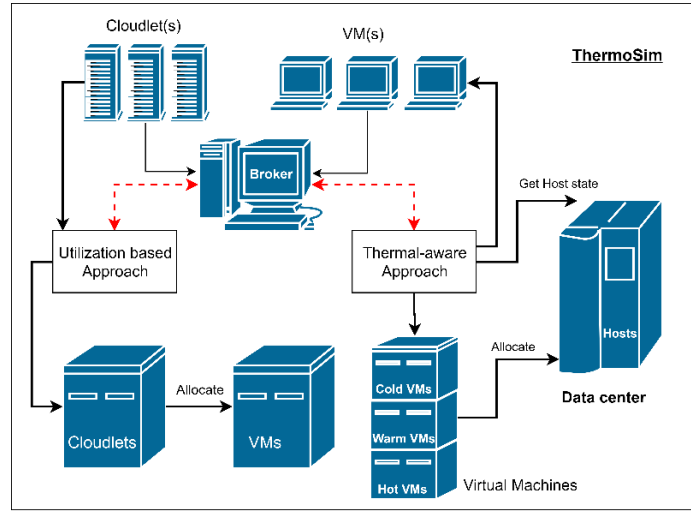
ThermoSim

Cloudlet(s)

VM(s)

Broker

Get Host state

Utilization based Approach

Thermal-aware Approach

Hosts

Allocate

Data center

Cold VMs

Warm VMs

Hot VMs

Virtual Machines

Cloudlets

Allocate

VMs